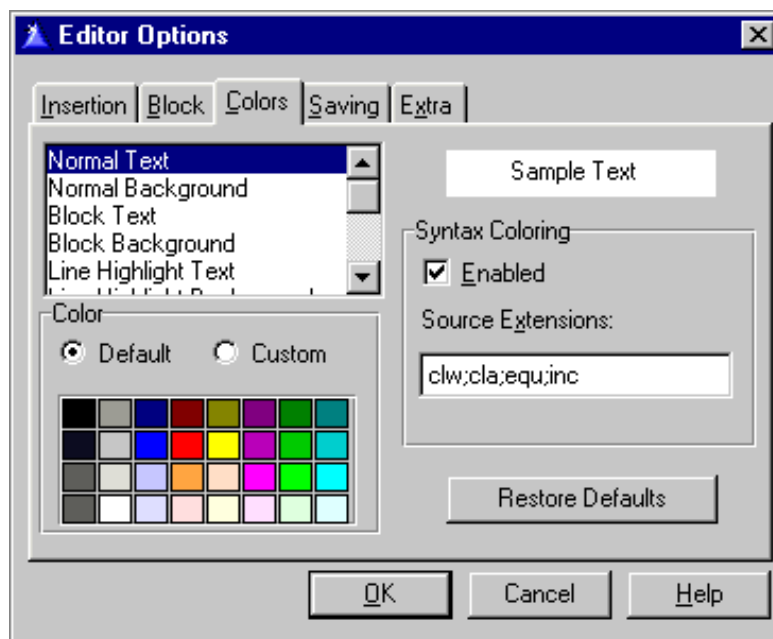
Editor Options

Insertion
Block
Colors
Saving
Extra

Normal Text
Normal Background
Block Text
Block Background
Line Highlight Text
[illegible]

Color
Default
Custom

Sample Text

Syntax Coloring
Enabled
Source Extensions:
clw;cla;equ;inc

Restore Defaults

OK
Cancel
Help